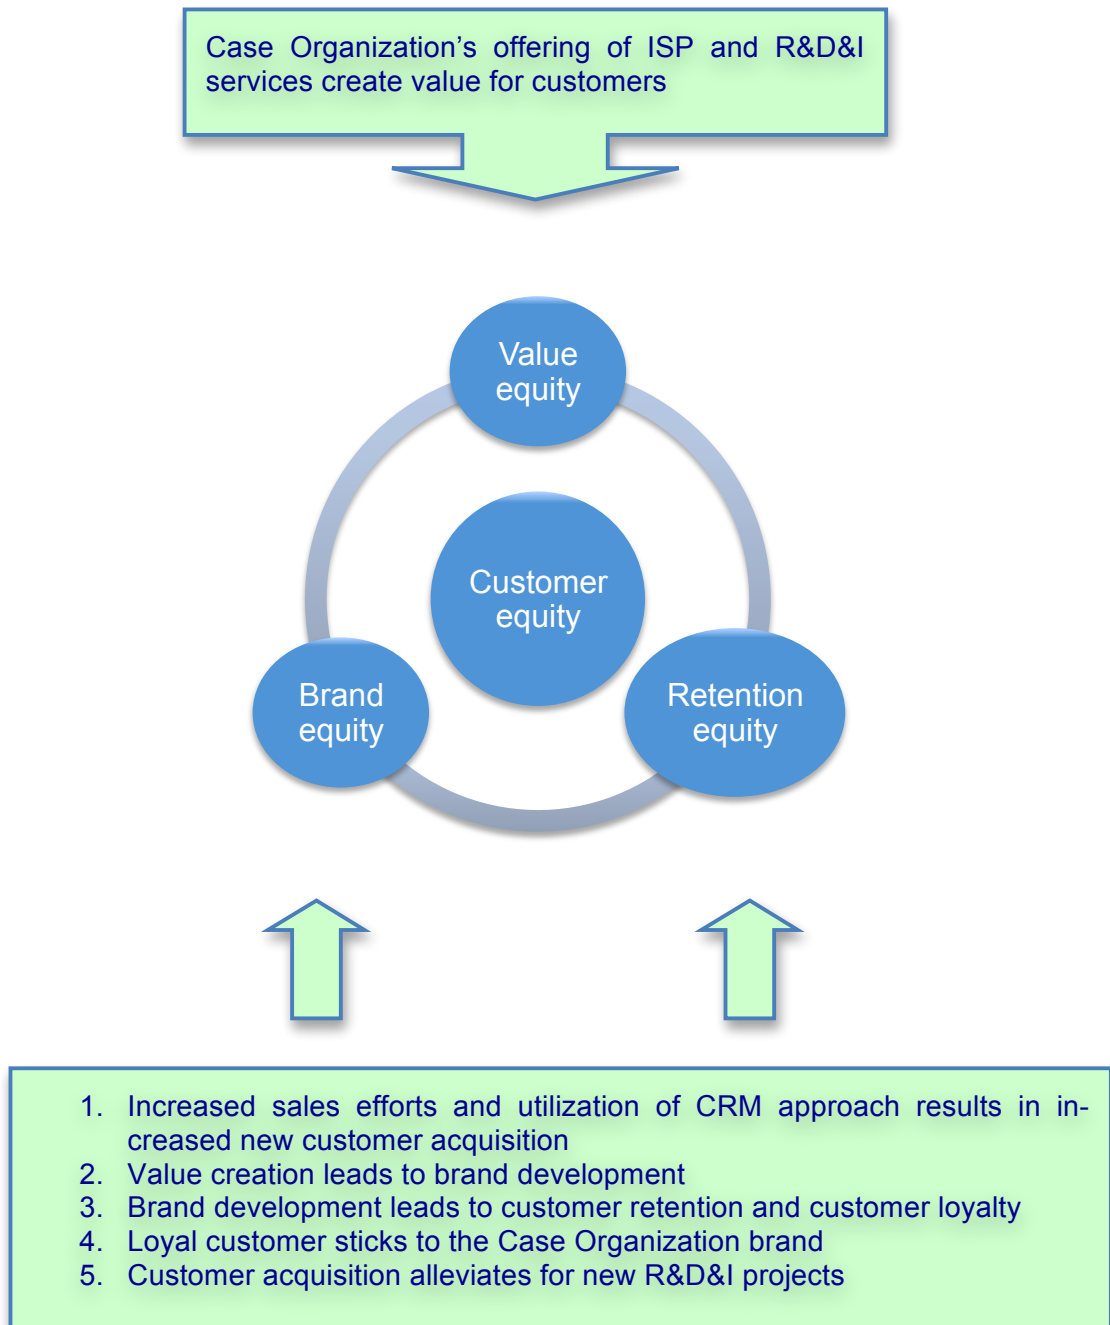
Case Organization’s offering of ISP and R&D&I services create value for customers

Value equity

Customer equity

Brand equity

Retention equity

1. Increased sales efforts and utilization of CRM approach results in increased new customer acquisition
2. Value creation leads to brand development
3. Brand development leads to customer retention and customer loyalty
4. Loyal customer sticks to the Case Organization brand
5. Customer acquisition alleviates for new R&D&I projects